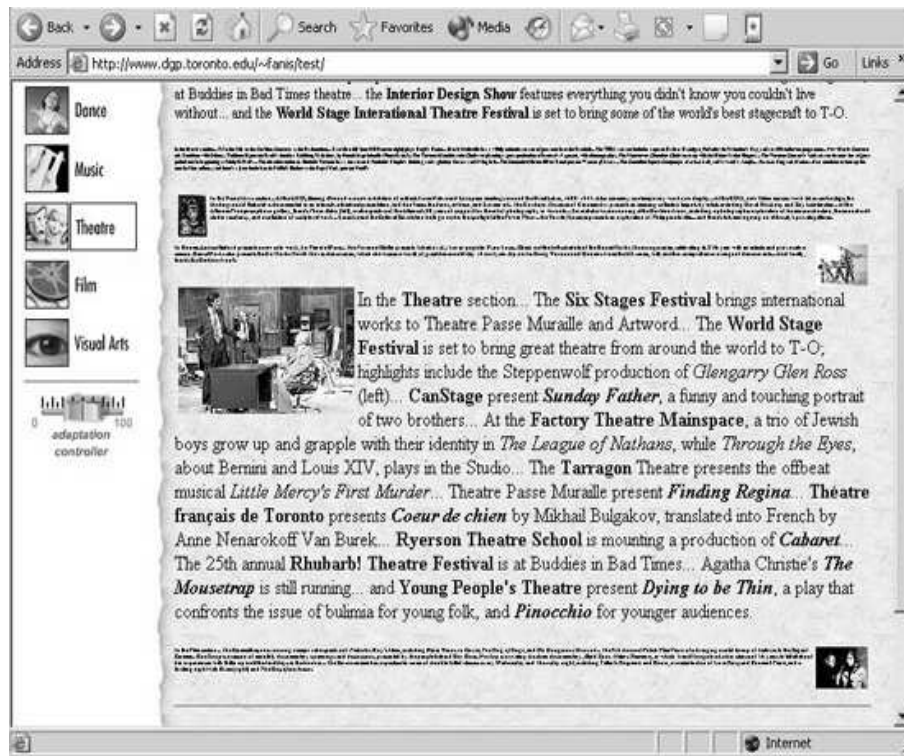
Back · Search Favorites Media

Address http://www.dgp.toronto.edu/~fanis/test/ Go Links

Dance

Music

Theatre

Film

Visual Arts

0 100
adaptation controller

at Buddies in Bad Times theatre... the **Interior Design Show** features everything you didn't know you couldn't live without... and the **World Stage Interational Theatre Festival** is set to bring some of the world's best stagecraft to T-O.

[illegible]

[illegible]

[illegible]

In the **Theatre** section... The **Six Stages Festival** brings international works to Theatre Passe Muraille and Artword... The **World Stage Festival** is set to bring great theatre from around the world to T-O; highlights include the Steppenwolf production of *Glengarry Glen Ross* (left)... **CanStage** present ***Sunday Father***, a funny and touching portrait of two brothers... At the **Factory Theatre Mainspace**, a trio of Jewish boys grow up and grapple with their identity in *The League of Nathans*, while *Through the Eyes*, about Bernini and Louis XIV, plays in the Studio... The **Tarragon** Theatre presents the offbeat musical *Little Mercy's First Murder*... Theatre Passe Muraille present ***Finding Regina***... **Théatre français de Toronto** presents ***Coeur de chien*** by Mikhail Bulgakov, translated into French by Anne Nenarokoff Van Burek... **Ryerson Theatre School** is mounting a production of ***Cabaret***... The 25th annual **Rhubarb! Theatre Festival** is at Buddies in Bad Times... Agatha Christie's ***The Mousetrap*** is still running... and **Young People's Theatre** present ***Dying to be Thin***, a play that confronts the issue of bulimia for young folk, and ***Pinocchio*** for younger audiences.

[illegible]

Internet